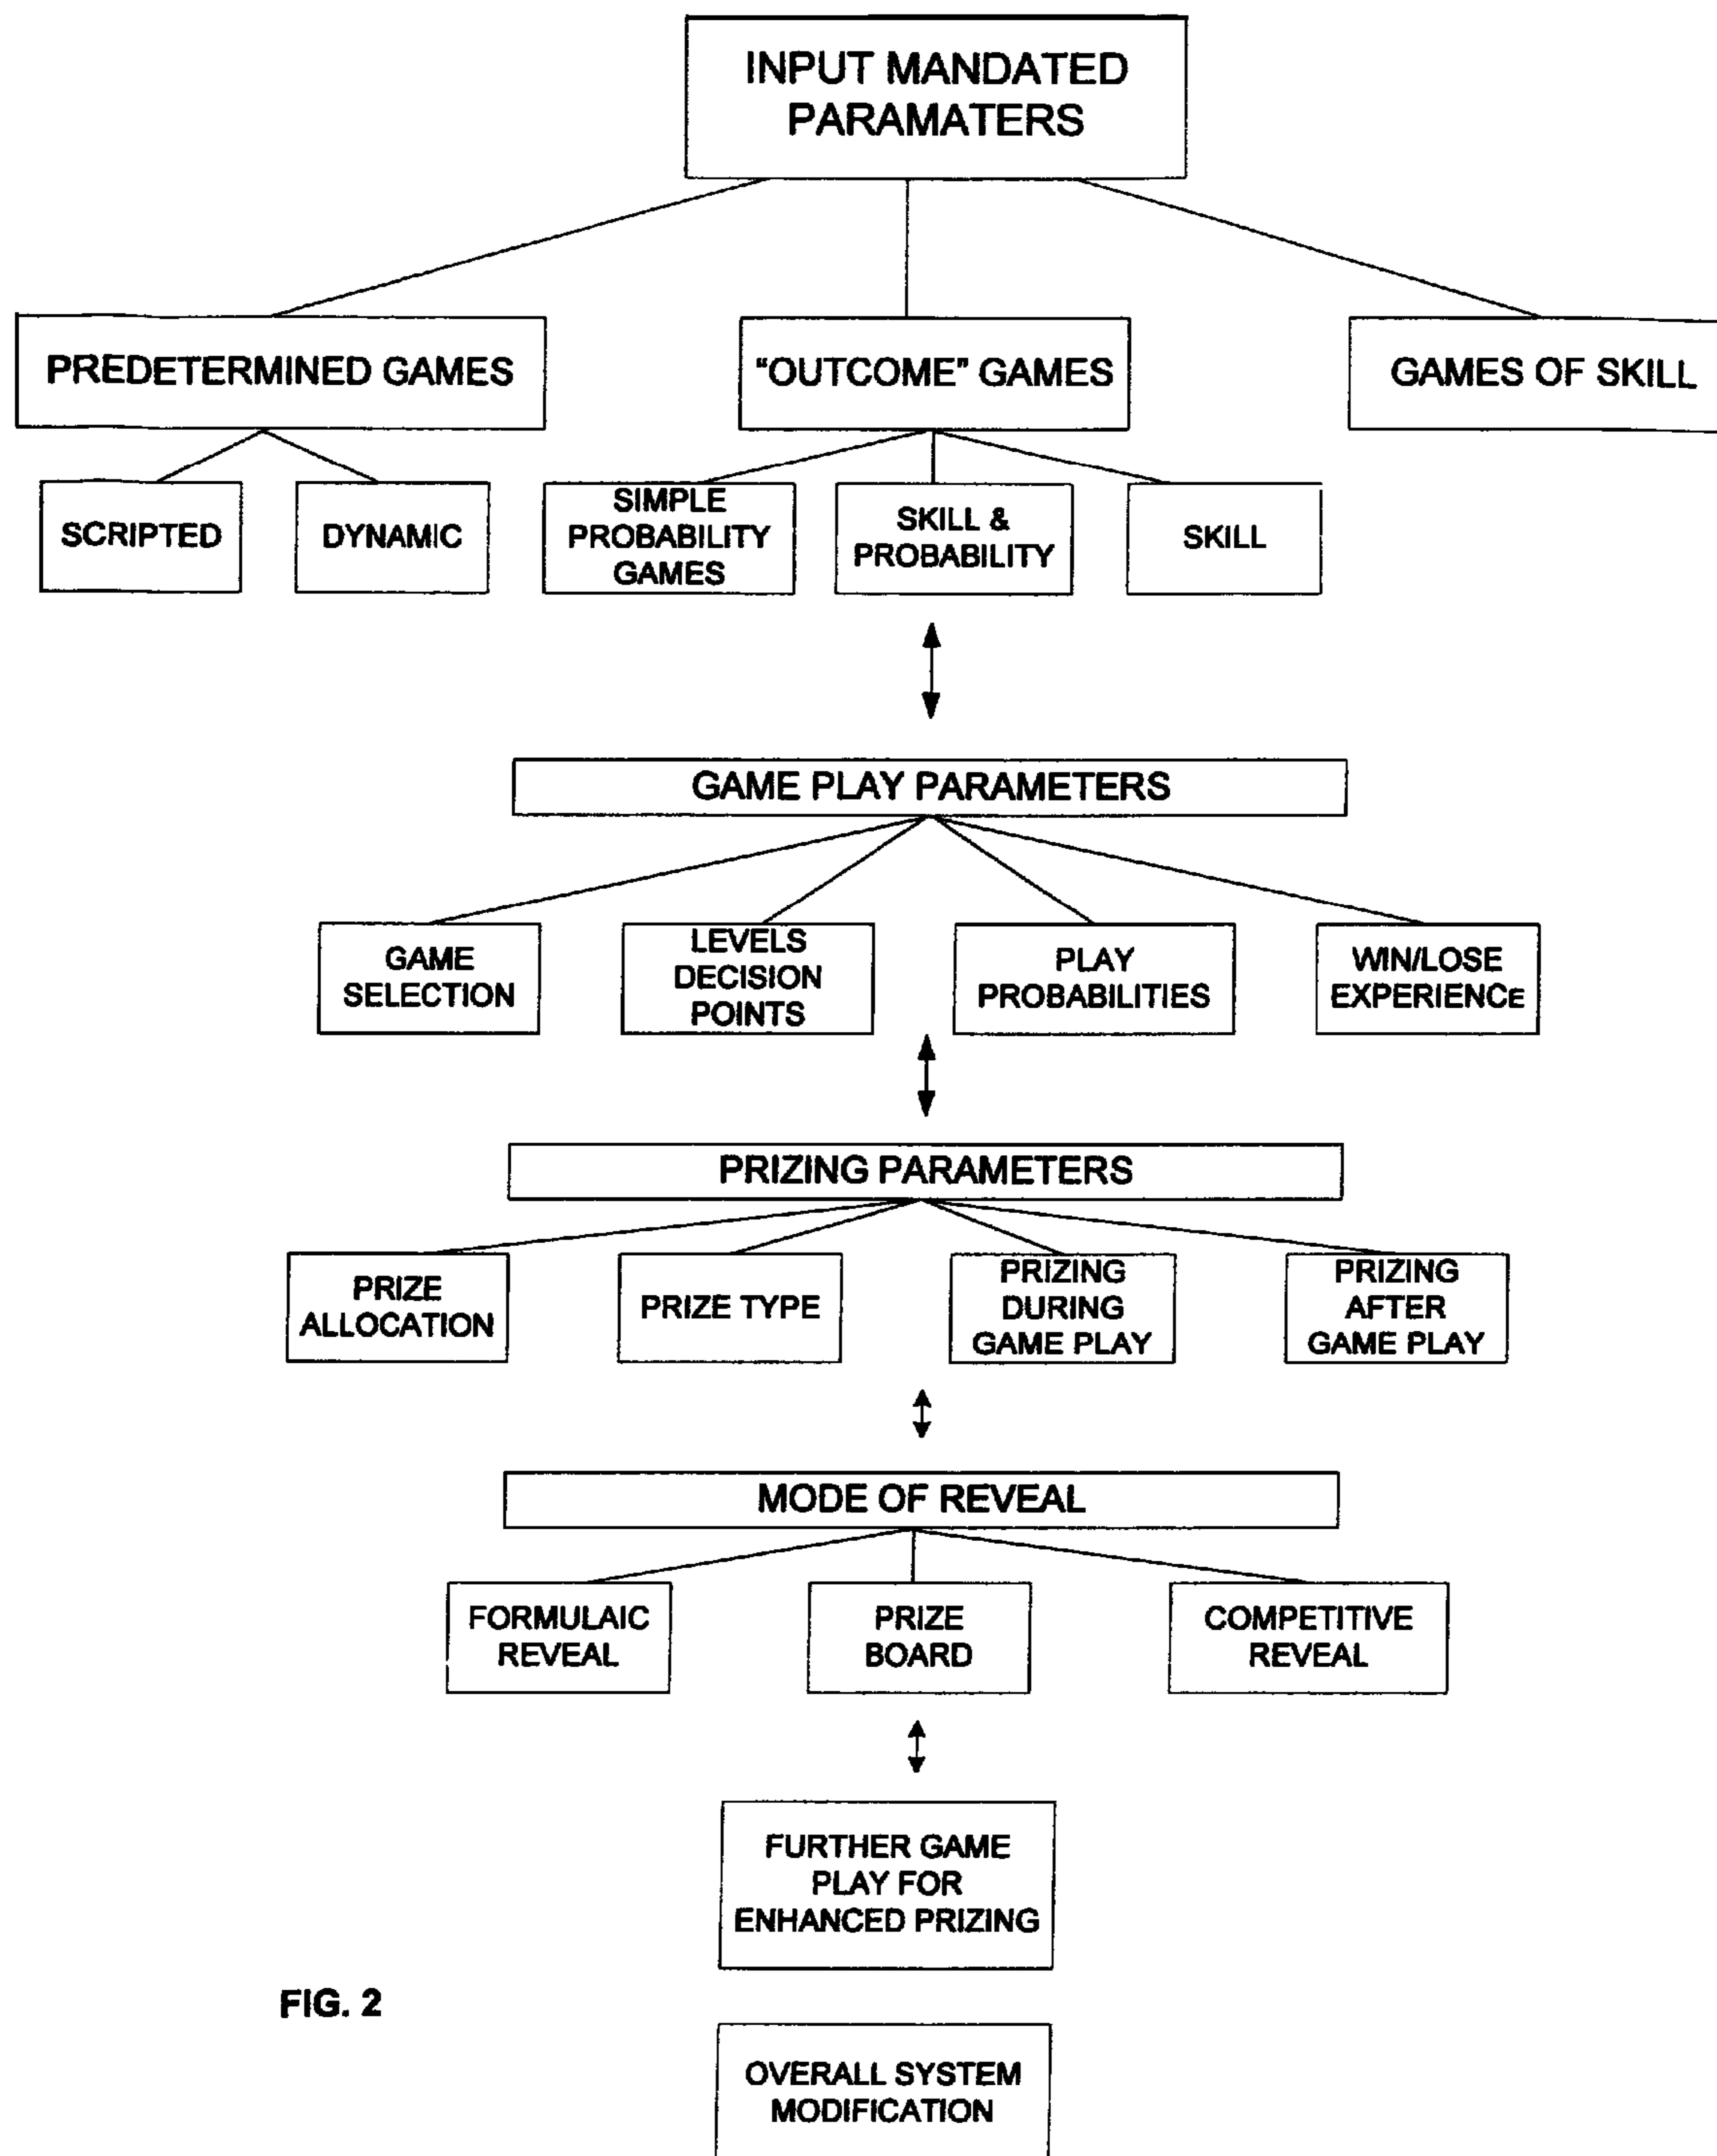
INPUT MANDATED PARAMATERS

PREDETERMINED GAMES

"OUTCOME" GAMES

GAMES OF SKILL

SCRIPTED

DYNAMIC

SIMPLE PROBABILITY GAMES

SKILL & PROBABILITY

SKILL

GAME PLAY PARAMETERS

GAME SELECTION

LEVELS DECISION POINTS

PLAY PROBABILITIES

WIN/LOSE EXPERIENCE

PRIZING PARAMETERS

PRIZE ALLOCATION

PRIZE TYPE

PRIZING DURING GAME PLAY

PRIZING AFTER GAME PLAY

MODE OF REVEAL

FORMULAIC REVEAL

PRIZE BOARD

COMPETITIVE REVEAL

FURTHER GAME PLAY FOR ENHANCED PRIZING

FIG. 2

OVERALL SYSTEM MODIFICATION